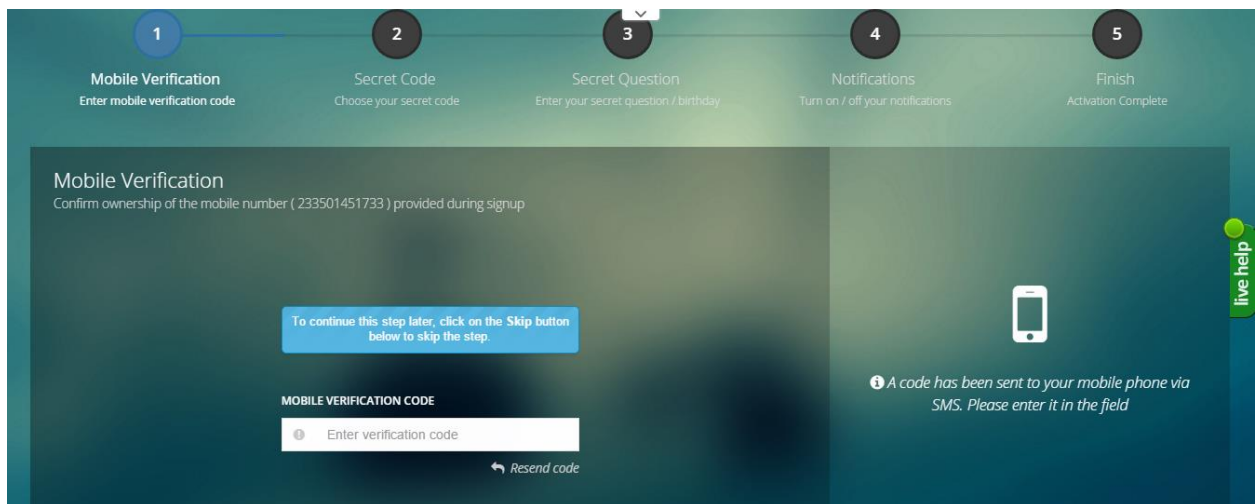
1
Mobile Verification
Enter mobile verification code

2
Secret Code
Choose your secret code

3
Secret Question
Enter your secret question / birthday

4
Notifications
Turn on / off your notifications

5
Finish
Activation Complete

Mobile Verification
Confirm ownership of the mobile number ( 233501451733 ) provided during signup

To continue this step later, click on the **Skip** button below to skip the step.

MOBILE VERIFICATION CODE

Enter verification code

Resend code

A code has been sent to your mobile phone via SMS. Please enter it in the field

live help